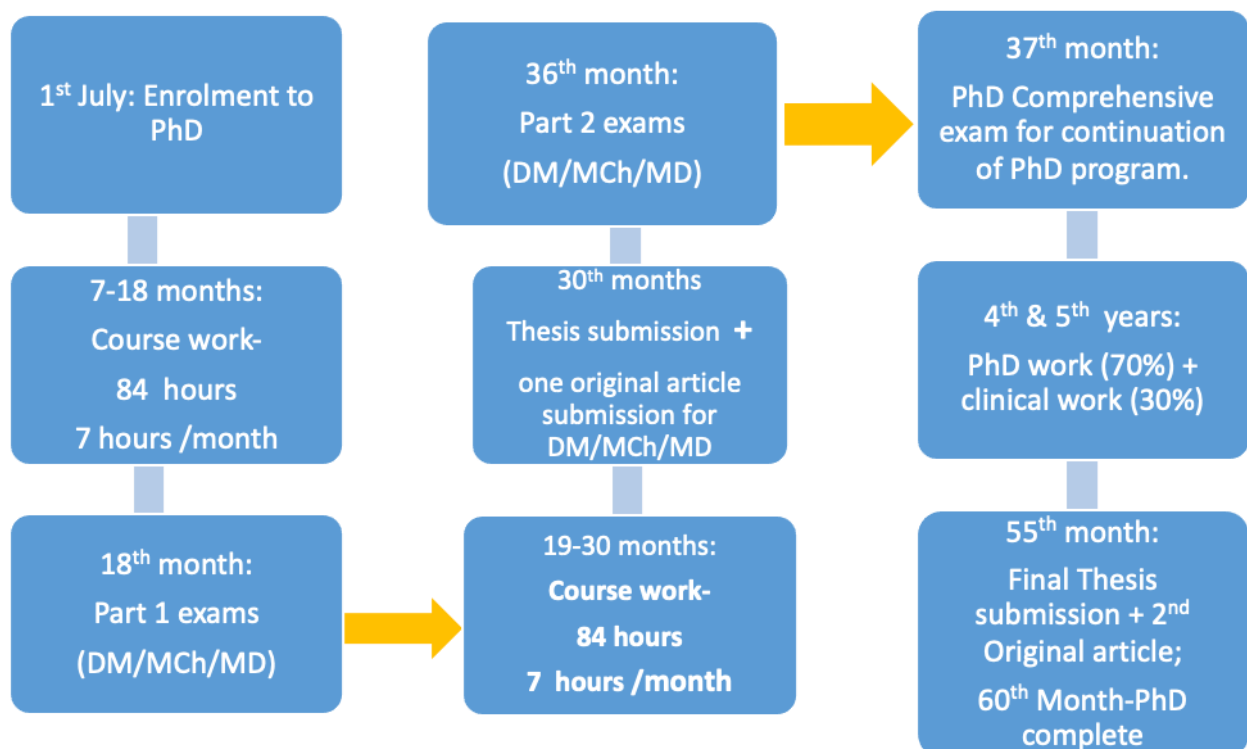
1$^{st}$ July: Enrolment to PhD

7-18 months:

Course work-

84 hours

7 hours /month

18$^{th}$ month:

Part 1 exams

(DM/MCh/MD)

36$^{th}$ month:

Part 2 exams

(DM/MCh/MD)

30$^{th}$ months

Thesis submission +

one original article submission for DM/MCh/MD

19-30 months:

Course work-

84 hours

7 hours /month

37$^{th}$ month:

PhD Comprehensive exam for continuation of PhD program.

4$^{th}$ & 5$^{th}$ years:

PhD work (70%) + clinical work (30%)

55$^{th}$ month:

Final Thesis submission + 2$^{nd}$ Original article;

60$^{th}$ Month-PhD complete